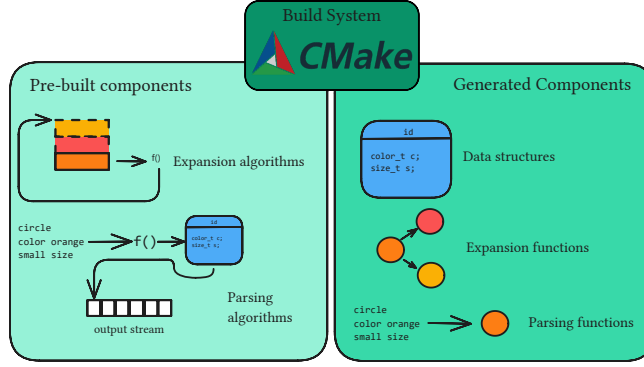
Build System

CMake

Pre-built components

f()

Expansion algorithms

circle
color orange
small size

f()

id

color_t c;
size_t s;

output stream

Parsing algorithms

Generated Components

id

color_t c;
size_t s;

Data structures

Expansion functions

circle
color orange
small size

Parsing functions